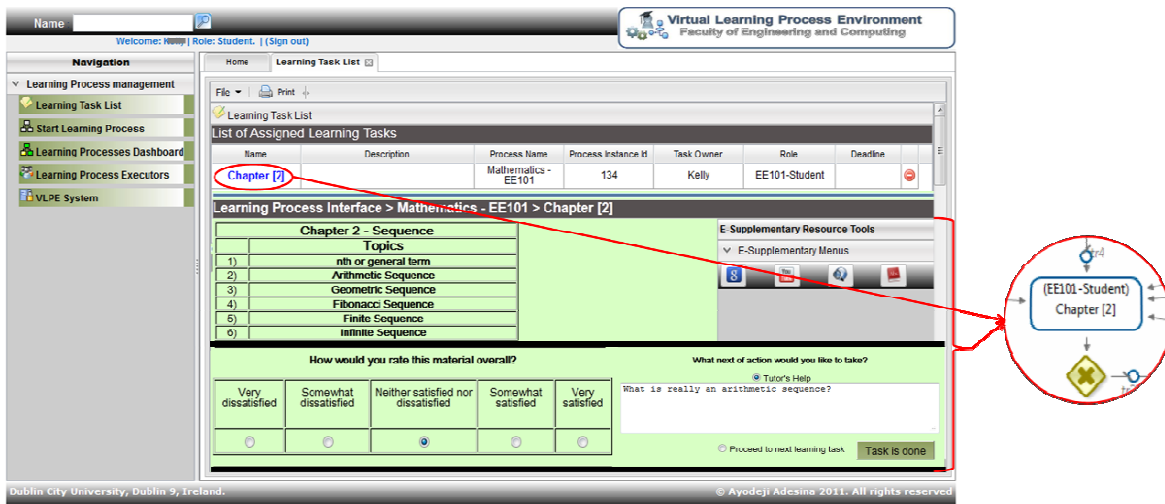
Name

Welcome: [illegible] | Role: Student. | (Sign out)

Virtual Learning Process Environment
Faculty of Engineering and Computing

Navigation

Learning Process management
Learning Task List
Start Learning Process
Learning Processes Dashboard
Learning Process Executors
VLPE System

Home | Learning Task List

File | Print

Learning Task List

List of Assigned Learning Tasks

| Name | Description | Process Name | Process Instance Id | Task Owner | Role | Deadline |
|---|---|---|---|---|---|---|
| Chapter [2] | | Mathematics - EE101 | 134 | Kelly | EE101-Student | |

Learning Process Interface > Mathematics - EE101 > Chapter [2]

| Chapter 2 - Sequence | |
|---|---|
| | Topics |
| 1) | nth or general term |
| 2) | Arithmetic Sequence |
| 3) | Geometric Sequence |
| 4) | Fibonacci Sequence |
| 5) | Finite Sequence |
| 6) | Infinite Sequence |

E-Supplementary Resource Tools
E-Supplementary Menus

How would you rate this material overall?

| Very dissatisfied | Somewhat dissatisfied | Neither satisfied nor dissatisfied | Somewhat satisfied | Very satisfied |
|---|---|---|---|---|

What next of action would you like to take?
Tutor's Help
What is really an arithmetic sequence?
Proceed to next learning task
Task is cone

(EE101-Student)
Chapter [2]

Dublin City University, Dublin 9, Ireland.
© Ayodeji Adesina 2011. All rights reserved